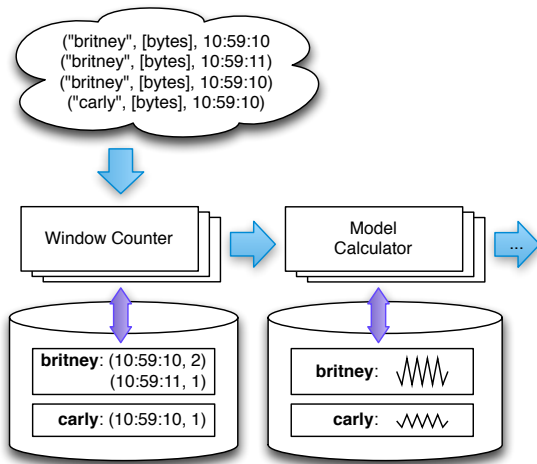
("britney", [bytes], 10:59:10
("britney", [bytes], 10:59:11)
("britney", [bytes], 10:59:10)
("carly", [bytes], 10:59:10)

Window Counter

Model Calculator

...

britney: (10:59:10, 2)
(10:59:11, 1)

carly: (10:59:10, 1)

britney:

carly: